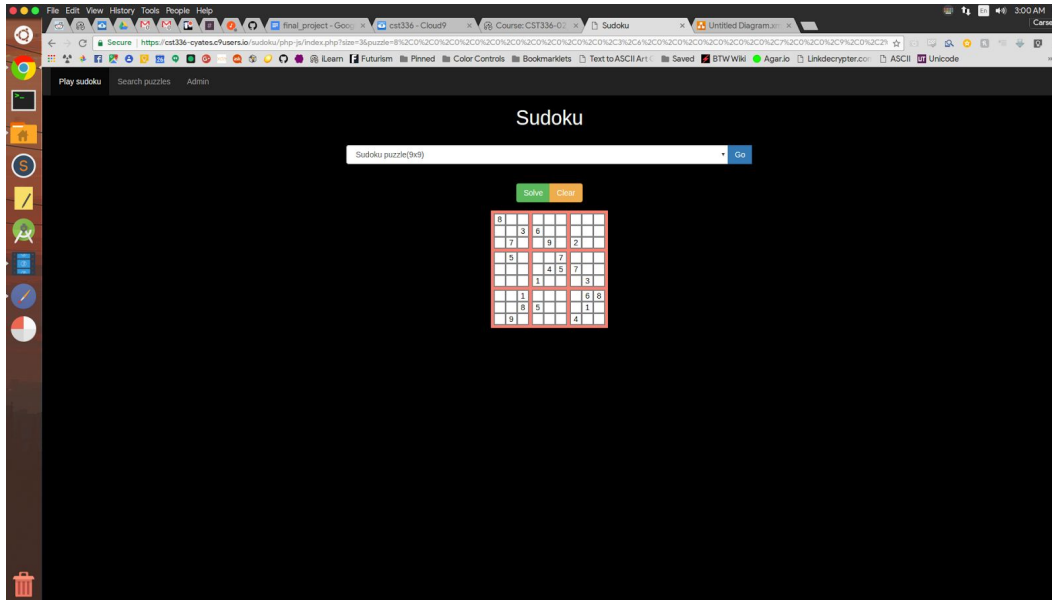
File Edit View History Tools People Help

final_project - Goog | cst336 - Cloud9 | Course: CST336-02 | Sudoku | Untitled Diagram.xm

3:00 AM

Secure | https://cst336-cyates.c9users.io/sudoku/php-js/index.php?size=3&puzzle=8%2C0%2C0%2C0%2C0%2C0%2C0%2C0%2C0%2C0%2C0%2C3%2C6%2C0%2C0%2C0%2C0%2C0%2C0%2C7%2C0%2C0%2C9%2C0%2C2

iLearn | Futurism | Pinned | Color Controls | Bookmarklets | Text to ASCII Art | Saved | BTW Wiki | Agar.io | Linkdecrypter.com | ASCII | Unicode

Play sudoku | Search puzzles | Admin

Sudoku

Sudoku puzzle(9x9)

Go

Solve | Clear

| 8 | | | | | | | | |
|---|---|---|---|---|---|---|---|---|
| | | 3 | 6 | | | | | |
| | 7 | | | 9 | | 2 | | |
| | 5 | | | | 7 | | | |
| | | | | 4 | 5 | 7 | | |
| | | | 1 | | | | 3 | |
| | | 1 | | | | | 6 | 8 |
| | | 8 | 5 | | | | 1 | |
| | 9 | | | | | 4 | | |